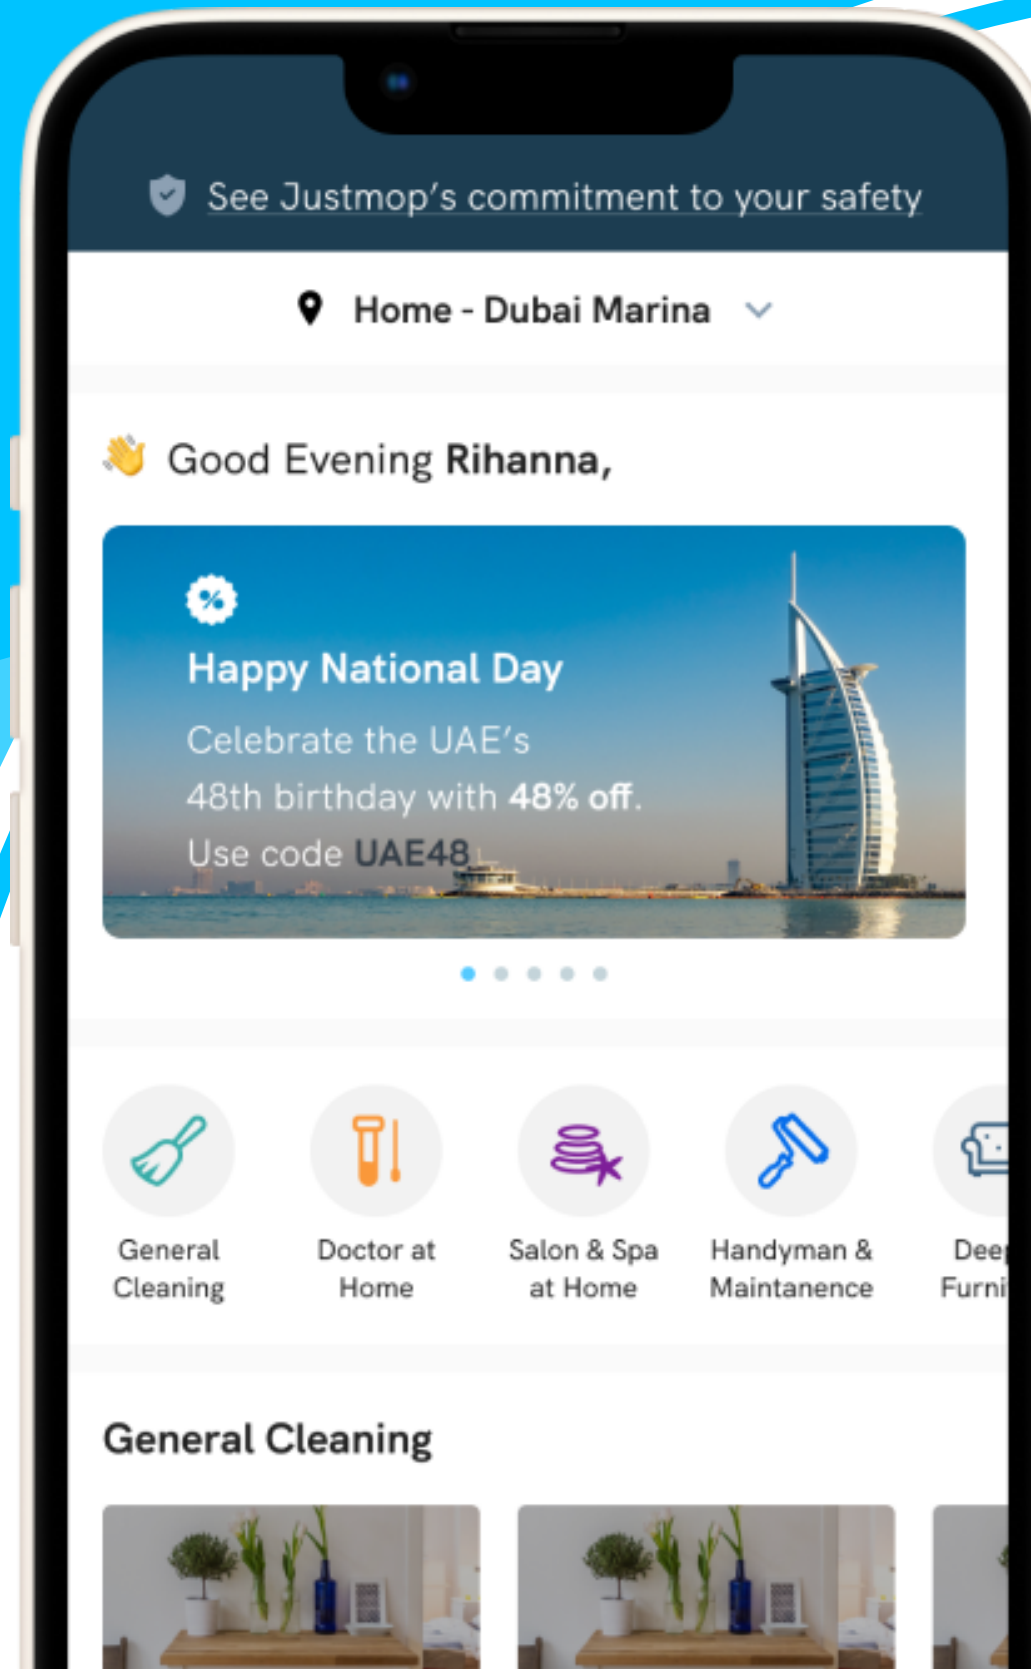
See Justmop's commitment to your safety

Home - Dubai Marina

Good Evening **Rihanna,**

Happy National Day

Celebrate the UAE's 48th birthday with **48% off**. Use code **UAE48**

General Cleaning

Doctor at Home

Salon & Spa at Home

Handyman & Maintanence

Dee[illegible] Furni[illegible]

General Cleaning